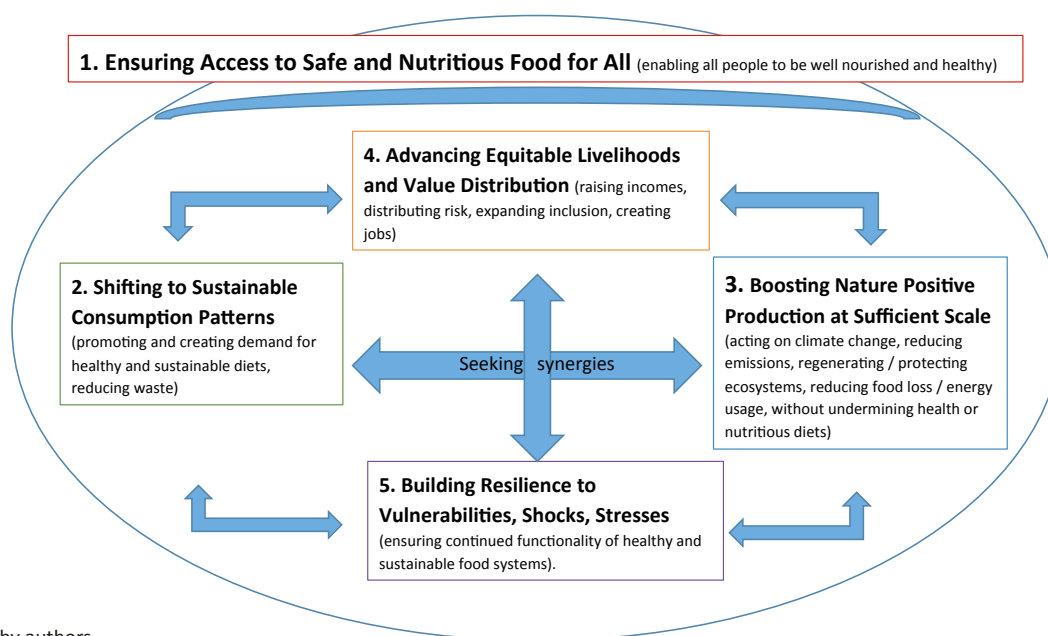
1. Ensuring Access to Safe and Nutritious Food for All (enabling all people to be well nourished and healthy)

4. Advancing Equitable Livelihoods and Value Distribution (raising incomes, distributing risk, expanding inclusion, creating jobs)

2. Shifting to Sustainable Consumption Patterns (promoting and creating demand for healthy and sustainable diets, reducing waste)

Seeking synergies

3. Boosting Nature Positive Production at Sufficient Scale (acting on climate change, reducing emissions, regenerating / protecting ecosystems, reducing food loss / energy usage, without undermining health or nutritious diets)

5. Building Resilience to Vulnerabilities, Shocks, Stresses (ensuring continued functionality of healthy and sustainable food systems).

by authors